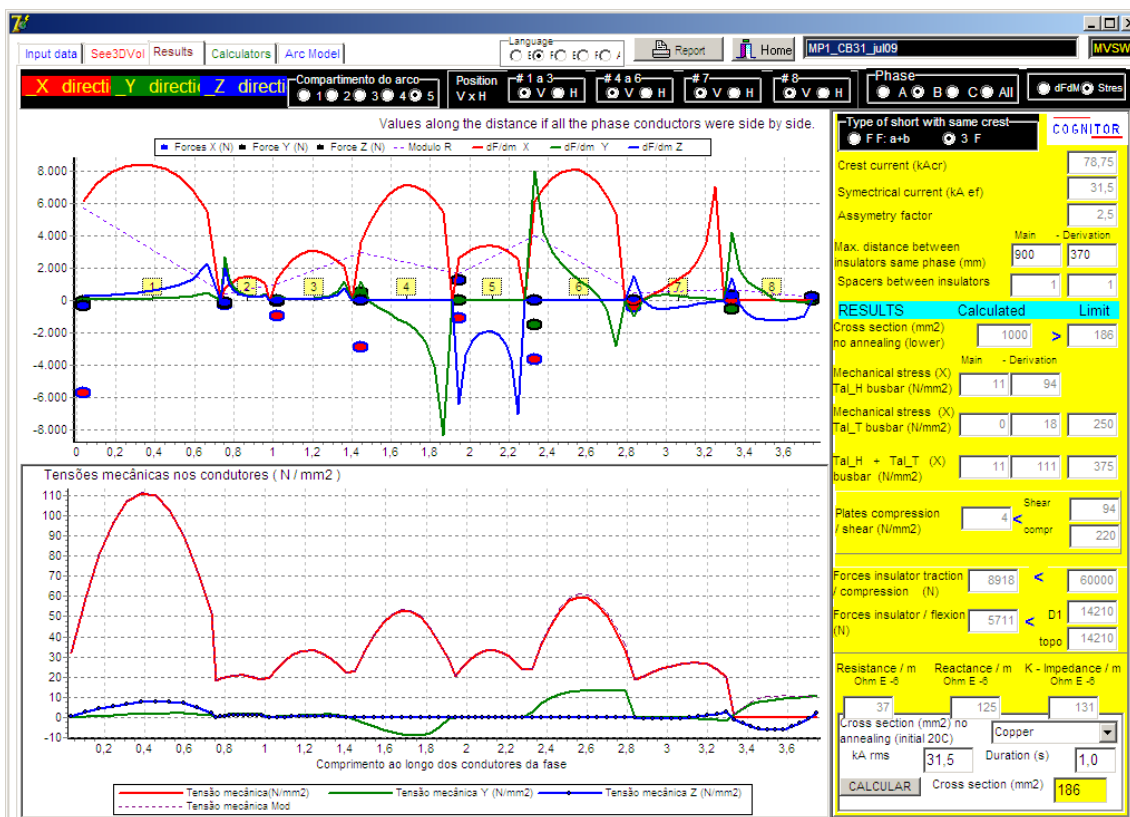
Input data | See3DVol | Results | Calculators | Arc Model

Language

Report | Home | MP1_CB31_jul09 | MVSW

_X directi _Y directi _Z directi

Compartimento do arco 1 2 3 4 5

Position V x H

# 1 a 3 V H | # 4 a 6 V H | # 7 V H | # 8 V H

Phase A B C All

dFdM Stres

Values along the distance if all the phase conductors were side by side.

Forces X (N) Force Y (N) Force Z (N) Modulo R dF/dm X dF/dm Y dF/dm Z

8.000
6.000
4.000
2.000
0
-2.000
-4.000
-6.000
-8.000

1 2 3 4 5 6 7 8

0 0,2 0,4 0,6 0,8 1 1,2 1,4 1,6 1,8 2 2,2 2,4 2,6 2,8 3 3,2 3,4 3,6

Tensões mecânicas nos condutores ( N / mm2 )

110 100 90 80 70 60 50 40 30 20 10 0 -10

0,2 0,4 0,6 0,8 1 1,2 1,4 1,6 1,8 2 2,2 2,4 2,6 2,8 3 3,2 3,4 3,6

Comprimento ao longo dos condutores da fase

Tensão mecânica(N/mm2) | Tensão mecânica Y (N/mm2) | Tensão mecânica Z (N/mm2)
Tensão mecânica Mod

Type of short with same crest
F F: a+b | 3 F

COGNITOR

Crest current (kAcr) 78,75
Symectrical current (kA ef) 31,5
Assymetry factor 2,5
Max. distance between insulators same phase (mm) Main 900 - Derivation 370
Spacers between insulators 1 1

RESULTS Calculated Limit
Cross section (mm2) no annealing (lower) 1000 > 186
Main - Derivation
Mechanical stress (X) Tal_H busbar (N/mm2) 11 94
Mechanical stress (X) Tal_T busbar (N/mm2) 0 18 250
Tal_H + Tal_T (X) busbar (N/mm2) 11 111 375
Plates compression / shear (N/mm2) 4 < Shear 94 compr 220
Forces insulator traction / compression (N) 8918 < 60000
Forces insulator / flexion (N) 5711 < D1 14210 topo 14210

Resistance / m Ohm E -6 | Reactance / m Ohm E -6 | K - Impedance / m Ohm E -6
37 | 125 | 131

Cross section (mm2) no annealing (initial 20C) Copper
kA rms 31,5 Duration (s) 1,0
CALCULAR Cross section (mm2) 186